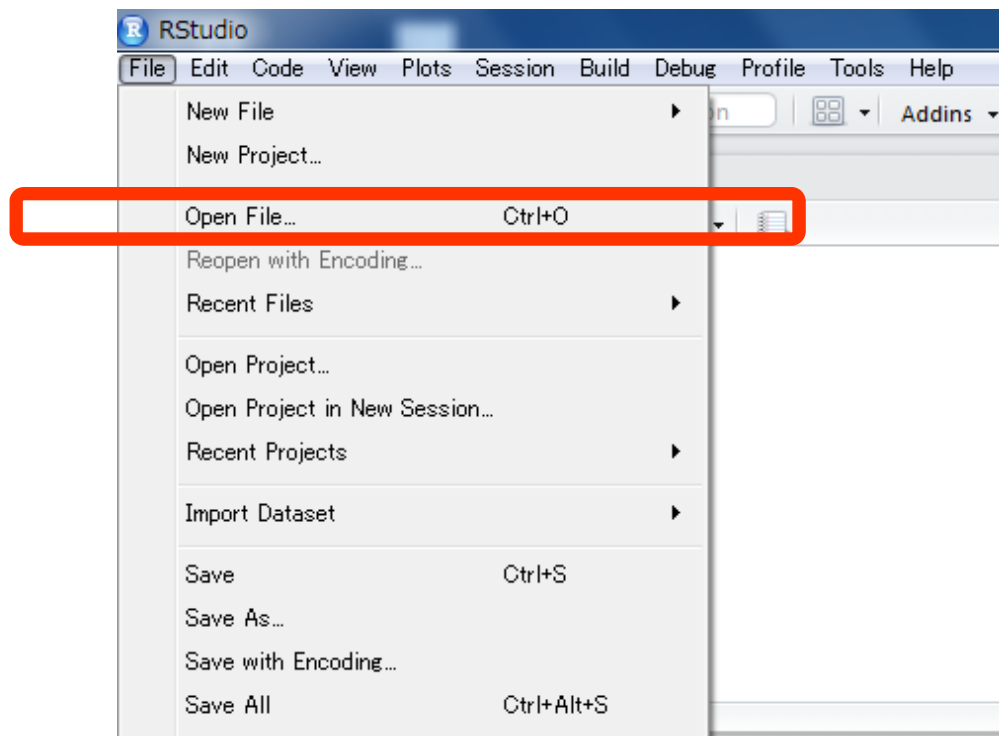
RStudio

File Edit Code View Plots Session Build Debug Profile Tools Help

New File
New Project…
Open File… Ctrl+O
Reopen with Encoding…
Recent Files
Open Project…
Open Project in New Session…
Recent Projects
Import Dataset
Save Ctrl+S
Save As…
Save with Encoding…
Save All Ctrl+Alt+S

Addins